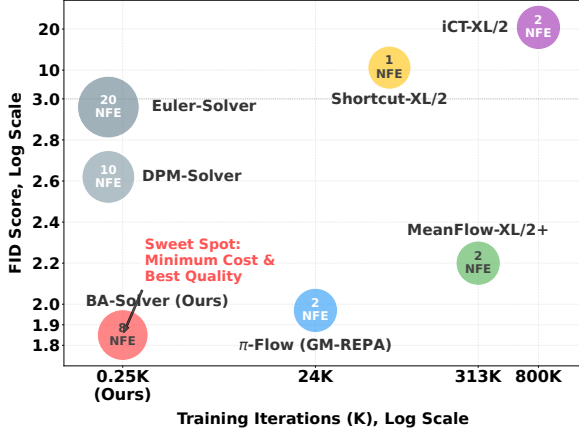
FID Score, Log Scale

20
10
3.0
2.8
2.6
2.4
2.2
2.0
1.9
1.8

2 NFE iCT-XL/2

1 NFE Shortcut-XL/2

20 NFE Euler-Solver

10 NFE DPM-Solver

2 NFE MeanFlow-XL/2+

Sweet Spot: Minimum Cost & Best Quality

BA-Solver (Ours)

8 NFE

2 NFE $\pi$-Flow (GM-REPA)

0.25K (Ours)
24K
313K
800K

Training Iterations (K), Log Scale